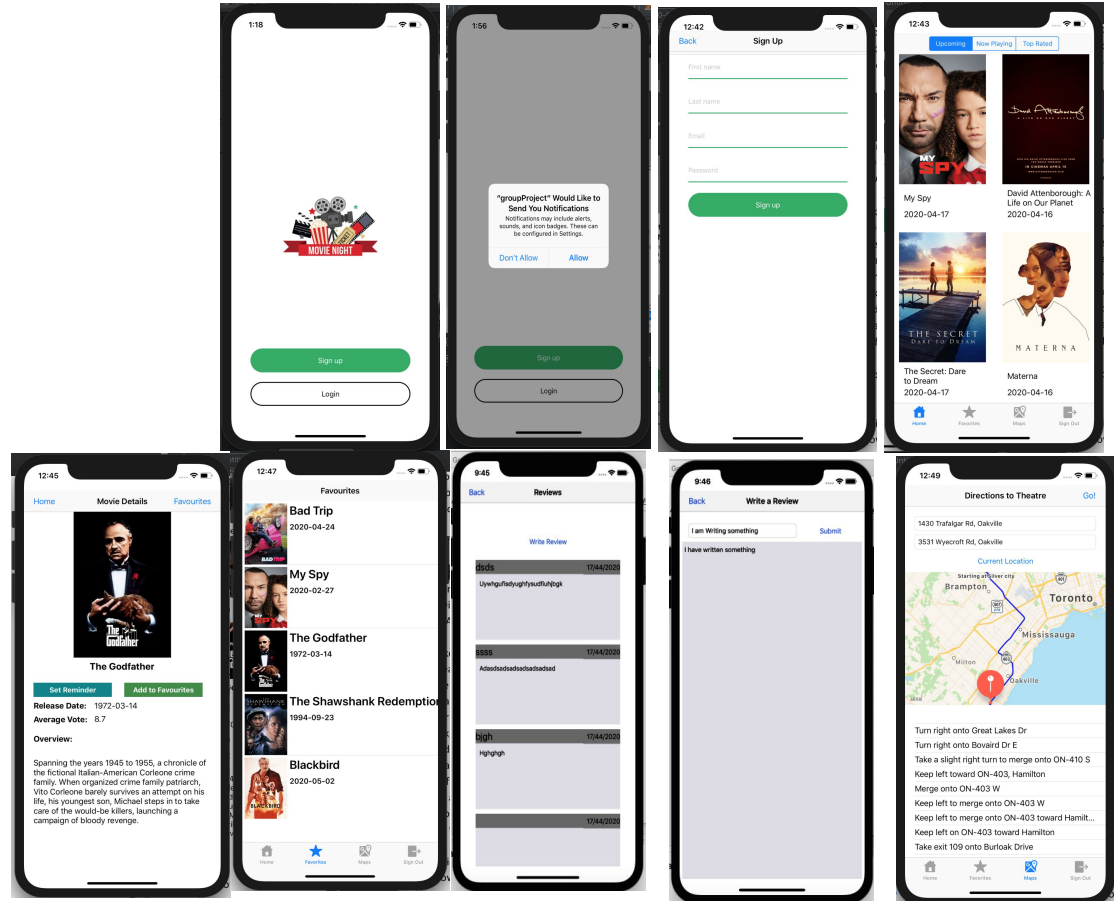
1:18

MOVIE NIGHT

Sign up

Login

1:56

"groupProject" Would Like to Send You Notifications

Notifications may include alerts, sounds, and icon badges. These can be configured in Settings.

Don't Allow

Allow

Sign up

Login

12:42

Back

Sign Up

First name

Last name

Email

Password

Sign up

12:43

Upcoming

Now Playing

Top Rated

My Spy

2020-04-17

David Attenborough: A Life on Our Planet

2020-04-16

The Secret: Dare to Dream

2020-04-17

Materna

2020-04-16

Home

Favorites

Maps

Sign Out

12:45

Home

Movie Details

Favourites

The Godfather

Set Reminder

Add to Favourites

Release Date: 1972-03-14

Average Vote: 8.7

Overview:

Spanning the years 1945 to 1955, a chronicle of the fictional Italian-American Corleone crime family. When organized crime family patriarch, Vito Corleone barely survives an attempt on his life, his youngest son, Michael steps in to take care of the would-be killers, launching a campaign of bloody revenge.

12:47

Favourites

Bad Trip

2020-04-24

My Spy

2020-02-27

The Godfather

1972-03-14

The Shawshank Redemption

1994-09-23

Blackbird

2020-05-02

Home

Favorites

Maps

Sign Out

9:45

Back

Reviews

Write Review

dsds

17/44/2020

Uywhgufisdyughfysudfiuhjbgk

ssss

17/44/2020

Adasdsadsadsadsadsadsad

bjgh

17/44/2020

Hghghgh

17/44/2020

9:46

Back

Write a Review

I am Writing something

Submit

I have written something

12:49

Directions to Theatre

Go!

1430 Trafalgar Rd, Oakville

3531 Wyecroft Rd, Oakville

Current Location

Brampton

Toronto

Mississauga

Milton

Oakville

Turn right onto Great Lakes Dr

Turn right onto Bovaird Dr E

Take a slight right turn to merge onto ON-410 S

Keep left toward ON-403, Hamilton

Merge onto ON-403 W

Keep left to merge onto ON-403 W

Keep left to merge onto ON-403 toward Hamilt...

Keep left on ON-403 toward Hamilton

Take exit 109 onto Burloak Drive

Home

Favorites

Maps

Sign Out